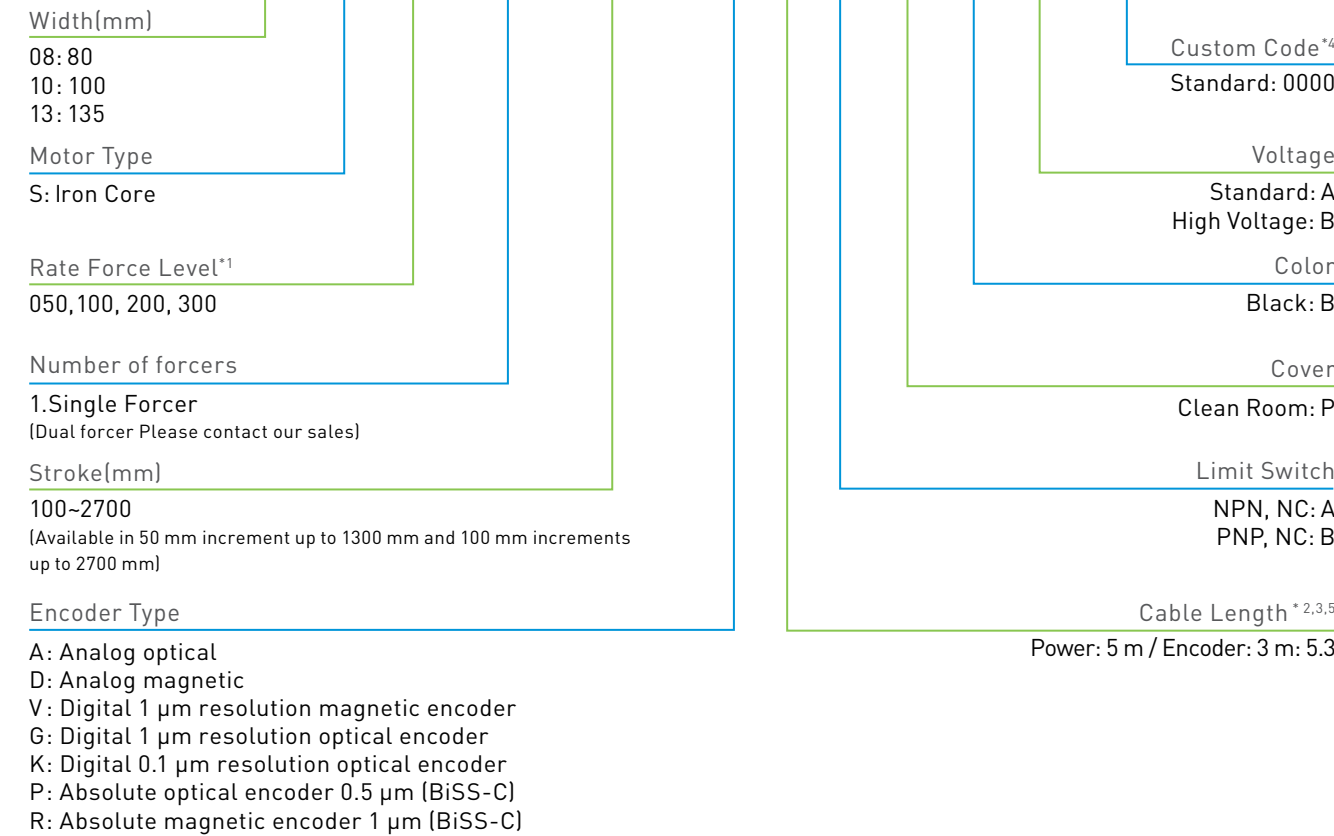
Width(mm)
08: 80
10: 100
13: 135

Motor Type
S: Iron Core

Rate Force Level*1
050, 100, 200, 300

Number of forcers
1.Single Forcer
(Dual forcer Please contact our sales)

Stroke(mm)
100~2700
(Available in 50 mm increment up to 1300 mm and 100 mm increments up to 2700 mm)

Encoder Type
A: Analog optical
D: Analog magnetic
V: Digital 1 μm resolution magnetic encoder
G: Digital 1 μm resolution optical encoder
K: Digital 0.1 μm resolution optical encoder
P: Absolute optical encoder 0.5 μm (BiSS-C)
R: Absolute magnetic encoder 1 μm (BiSS-C)

Custom Code*4
Standard: 0000

Voltage
Standard: A
High Voltage: B

Color
Black: B

Cover
Clean Room: P

Limit Switch
NPN, NC: A
PNP, NC: B

Cable Length*2,3,5
Power: 5 m / Encoder: 3 m: 5.3